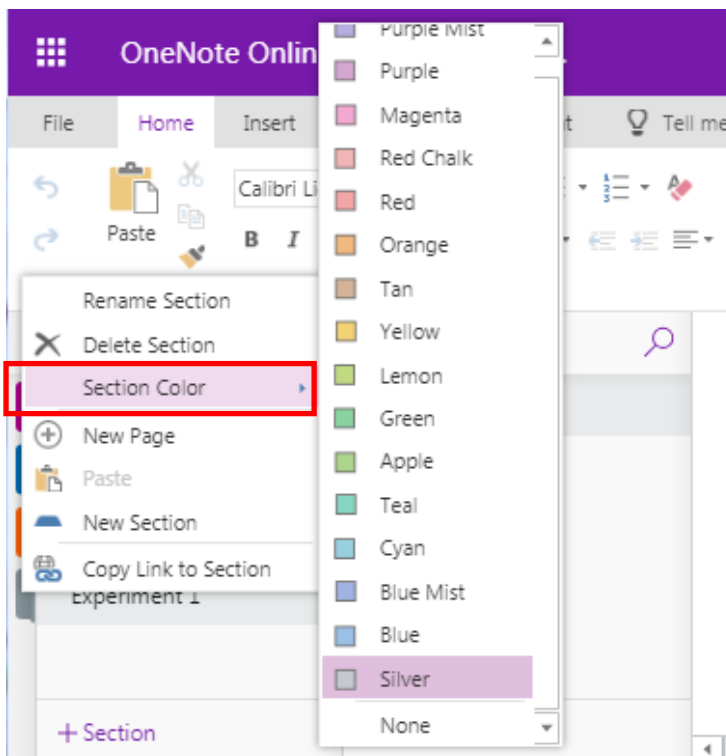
OneNote Onlin

File
Home
Insert
t
Tell me

Paste
Calibri Li
B
I

Rename Section
Delete Section
Section Color
New Page
Paste
New Section
Copy Link to Section
Experiment 1

+ Section

Purple Mist
Purple
Magenta
Red Chalk
Red
Orange
Tan
Yellow
Lemon
Green
Apple
Teal
Cyan
Blue Mist
Blue
Silver
None